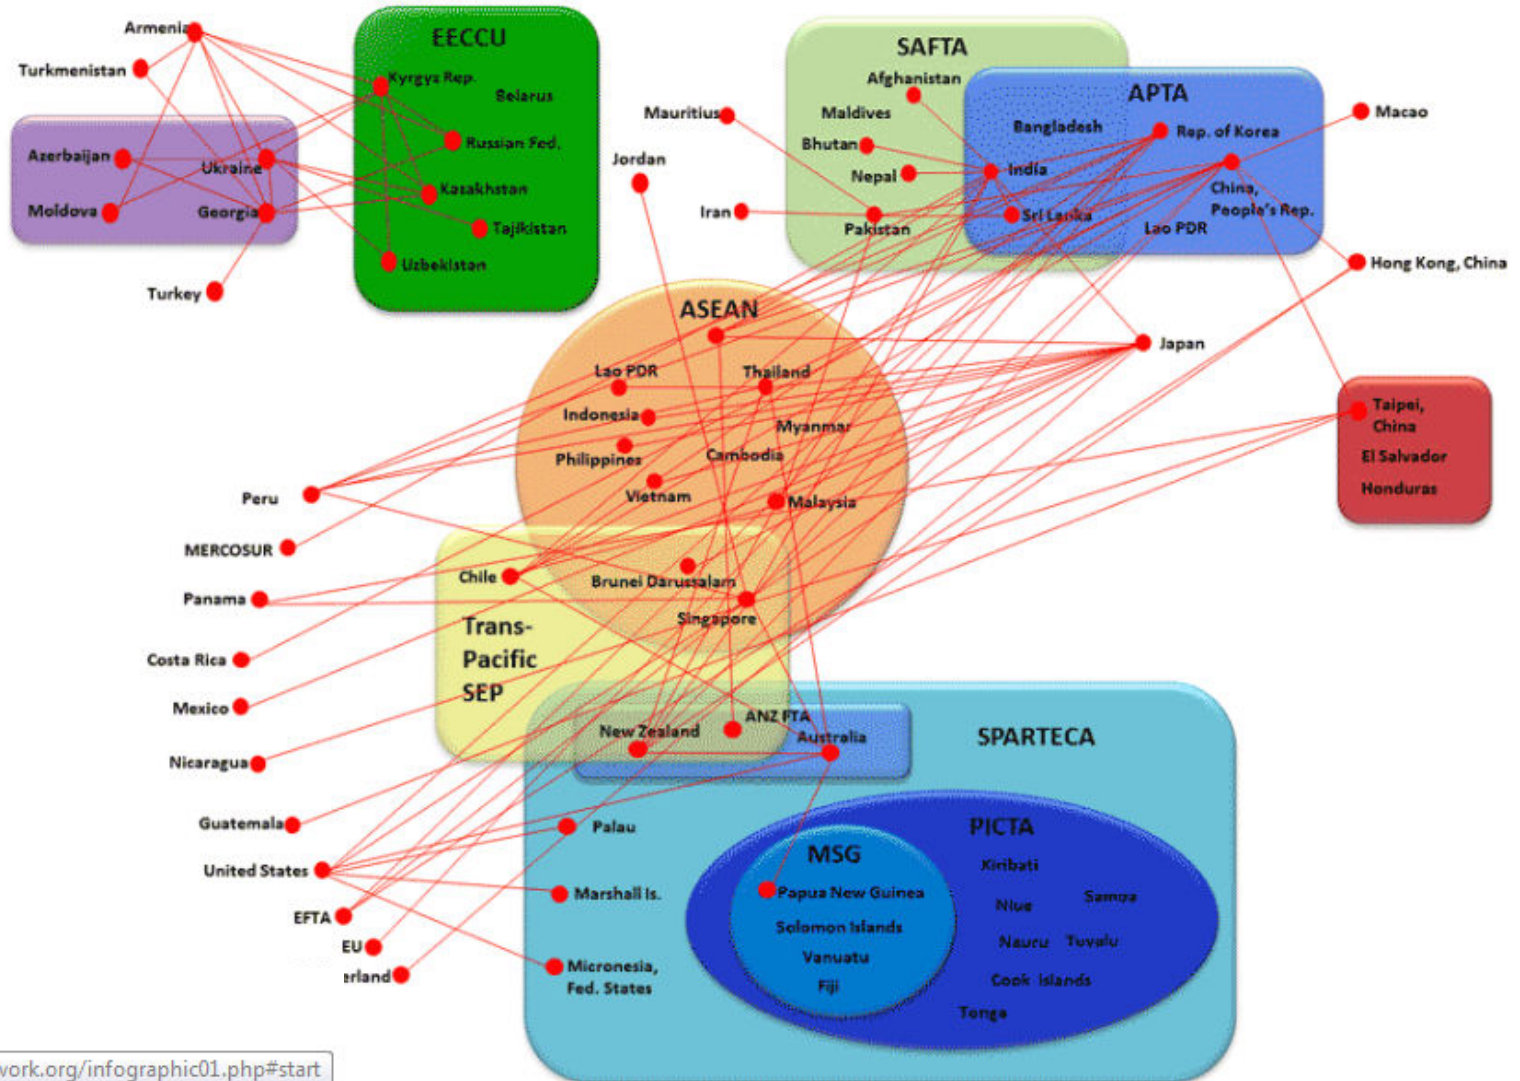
Armenia
Turkmenistan
Azerbaijan
Ukraine
Moldova
Georgia
Turkey
EECCU
Kyrgyz Rep.
Belarus
Russian Fed.
Kazakhstan
Tajikistan
Uzbekistan
SAFTA
Afghanistan
Maldives
Bhutan
Nepal
Pakistan
APTA
Bangladesh
Rep. of Korea
India
China, People's Rep.
Sri Lanka
Lao PDR
Macao
Mauritius
Jordan
Iran
Hong Kong, China
Japan
ASEAN
Lao PDR
Thailand
Indonesia
Myanmar
Philippines
Cambodia
Vietnam
Malaysia
Taipei, China
El Salvador
Honduras
Peru
MERCOSUR
Chile
Brunei Darussalam
Panama
Singapore
Trans-Pacific SEP
Costa Rica
Mexico
New Zealand
ANZ FTA
Australia
SPARTECA
Nicaragua
Guatemala
Palau
PICTA
MSG
Kiribati
United States
Marshall Is.
Papua New Guinea
Samoa
Niue
Solomon Islands
EFTA
Nauru
Tuvalu
EU
Vanuatu
erland
Micronesia, Fed. States
Fiji
Cook Islands
Tonga
vork.org/infographic01.php#start